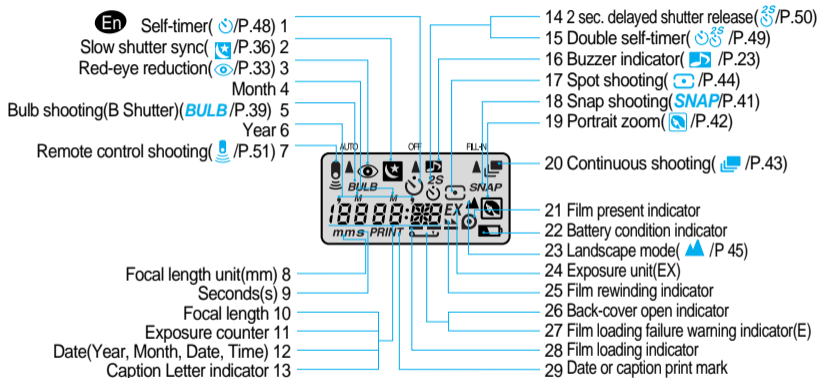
En

Self-timer( /P.48) 1
Slow shutter sync( /P.36) 2
Red-eye reduction( /P.33) 3
Month 4
Bulb shooting(B Shutter)(BULB /P.39) 5
Year 6
Remote control shooting( /P.51) 7

14 2 sec. delayed shutter release( /P.50)
15 Double self-timer( /P.49)
16 Buzzer indicator( /P.23)
17 Spot shooting( /P.44)
18 Snap shooting(SNAP/P.41)
19 Portrait zoom( /P.42)
20 Continuous shooting( /P.43)
21 Film present indicator
22 Battery condition indicator
23 Landscape mode( /P 45)
24 Exposure unit(EX)
25 Film rewinding indicator
26 Back-cover open indicator
27 Film loading failure warning indicator(E)
28 Film loading indicator
29 Date or caption print mark

AUTO
OFF
FILL-IN
2S
BULB
SNAP
M
M
EX
mms
PRINT

Focal length unit(mm) 8
Seconds(s) 9
Focal length 10
Exposure counter 11
Date(Year, Month, Date, Time) 12
Caption Letter indicator 13